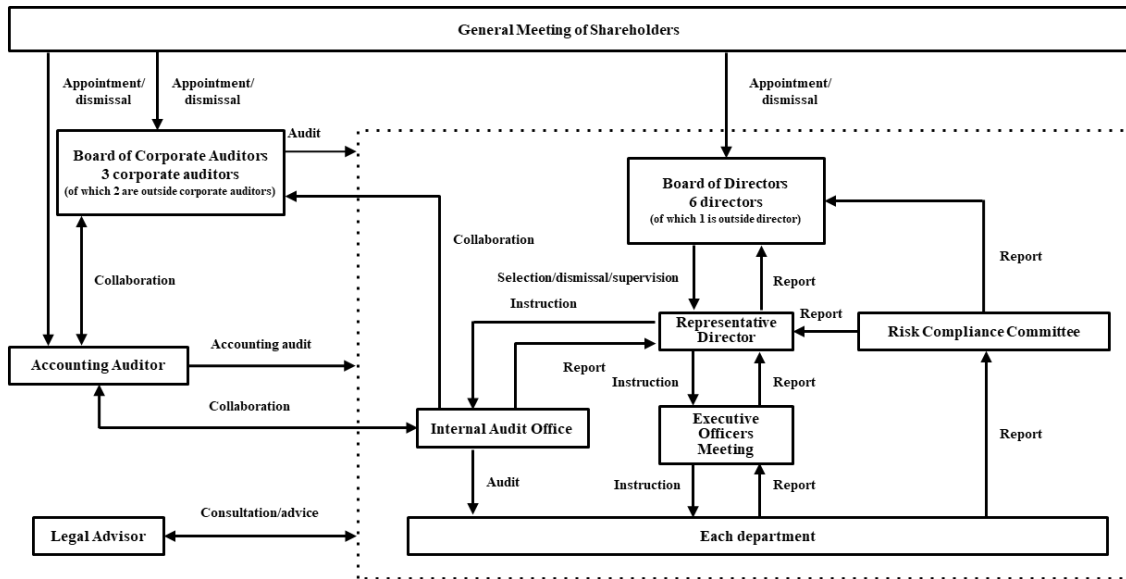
General Meeting of Shareholders

Appointment/ dismissal

Appointment/ dismissal

Appointment/ dismissal

Audit

Board of Corporate Auditors
3 corporate auditors
(of which 2 are outside corporate auditors)

Board of Directors
6 directors
(of which 1 is outside director)

Collaboration

Report

Collaboration

Selection/dismissal/supervision

Report

Instruction

Report

Representative Director

Risk Compliance Committee

Accounting audit

Accounting Auditor

Report

Instruction

Report

Collaboration

Internal Audit Office

Executive Officers Meeting

Report

Audit

Instruction

Report

Legal Advisor

Consultation/advice

Each department